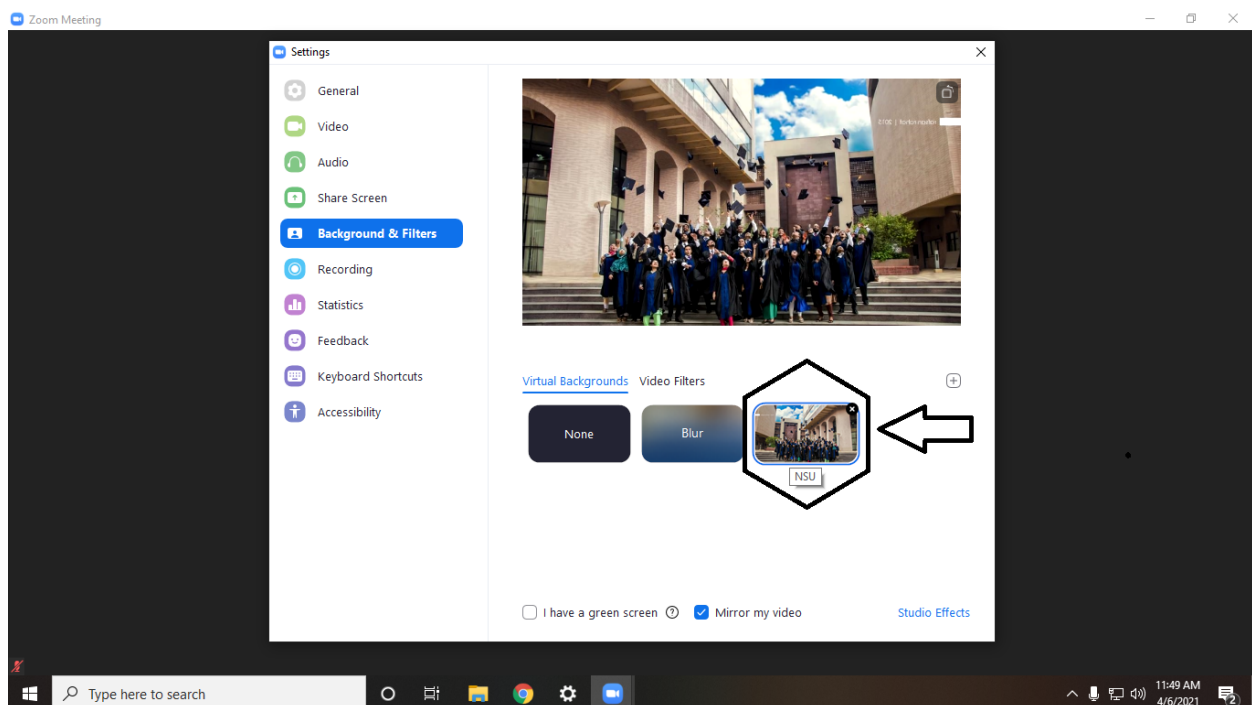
Zoom Meeting

Settings

General
Video
Audio
Share Screen
Background & Filters
Recording
Statistics
Feedback
Keyboard Shortcuts
Accessibility

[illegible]

Virtual Backgrounds Video Filters

None
Blur
NSU

I have a green screen
Mirror my video
Studio Effects

Type here to search

11:49 AM
4/6/2021
2